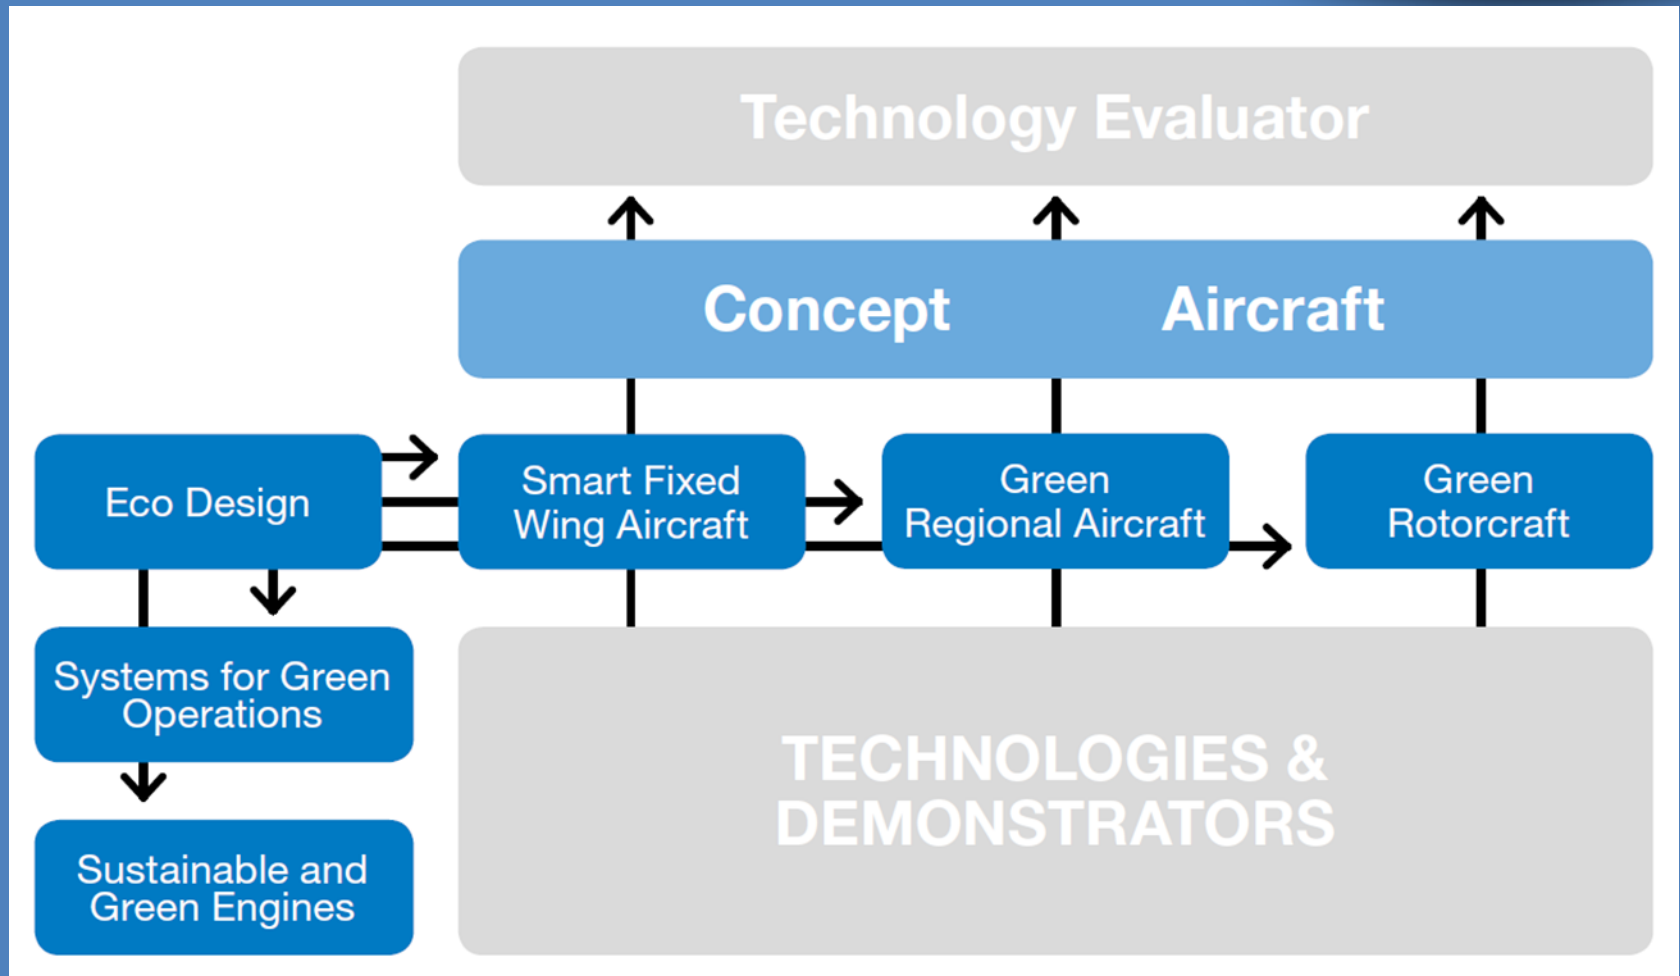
Technology Evaluator

Concept Aircraft

Eco Design

Smart Fixed Wing Aircraft

Green Regional Aircraft

Green Rotorcraft

Systems for Green Operations

Sustainable and Green Engines

TECHNOLOGIES & DEMONSTRATORS